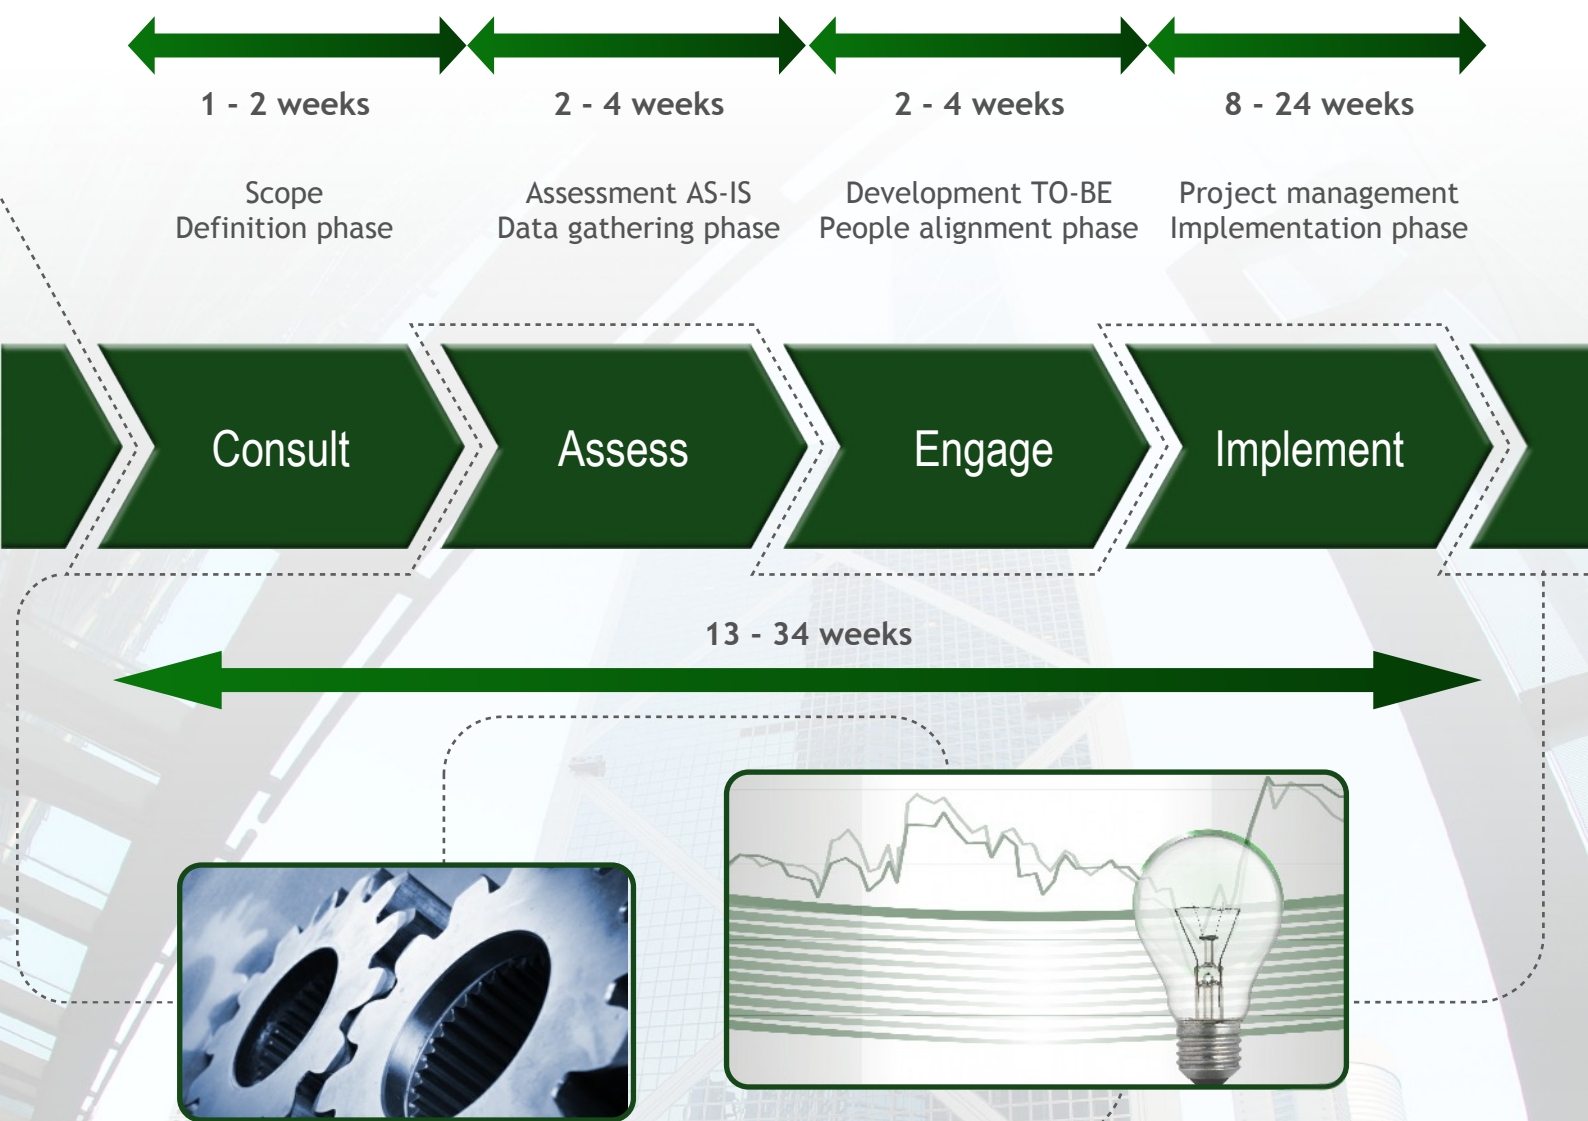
1 - 2 weeks

2 - 4 weeks

2 - 4 weeks

8 - 24 weeks

Scope
Definition phase

Assessment AS-IS
Data gathering phase

Development TO-BE
People alignment phase

Project management
Implementation phase

Consult

Assess

Engage

Implement

13 - 34 weeks